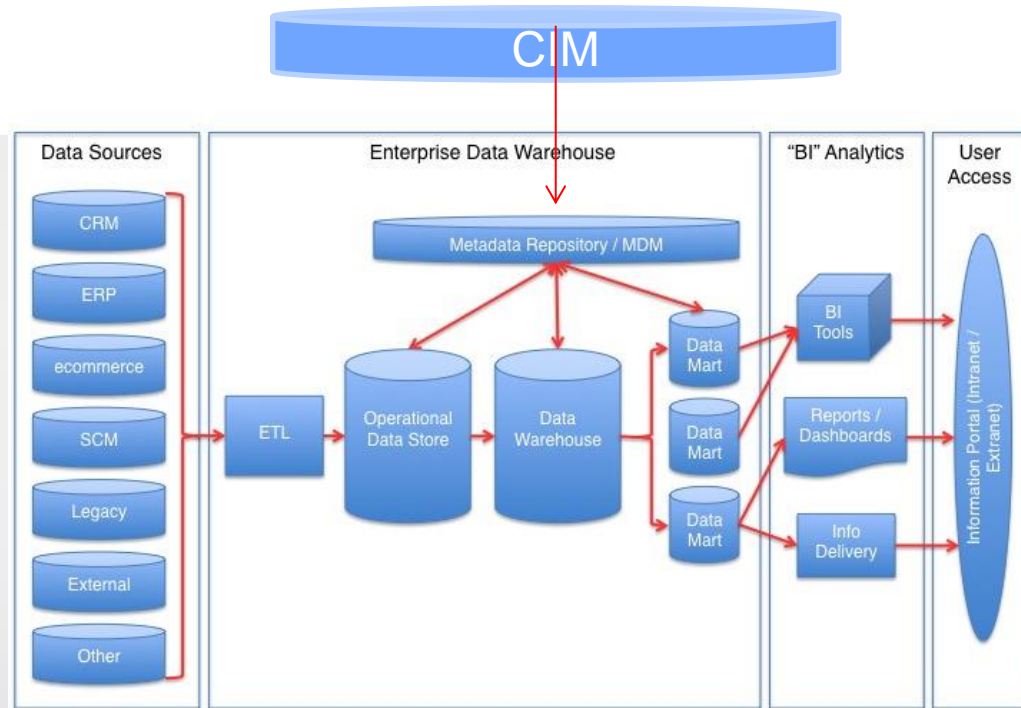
CIM

Data Sources

CRM

ERP

ecommerce

SCM

Legacy

External

Other

Enterprise Data Warehouse

Metadata Repository / MDM

ETL

Operational Data Store

Data Warehouse

Data Mart

Data Mart

Data Mart

"BI" Analytics

BI Tools

Reports / Dashboards

Info Delivery

User Access

Information Portal (Intranet / Extranet)